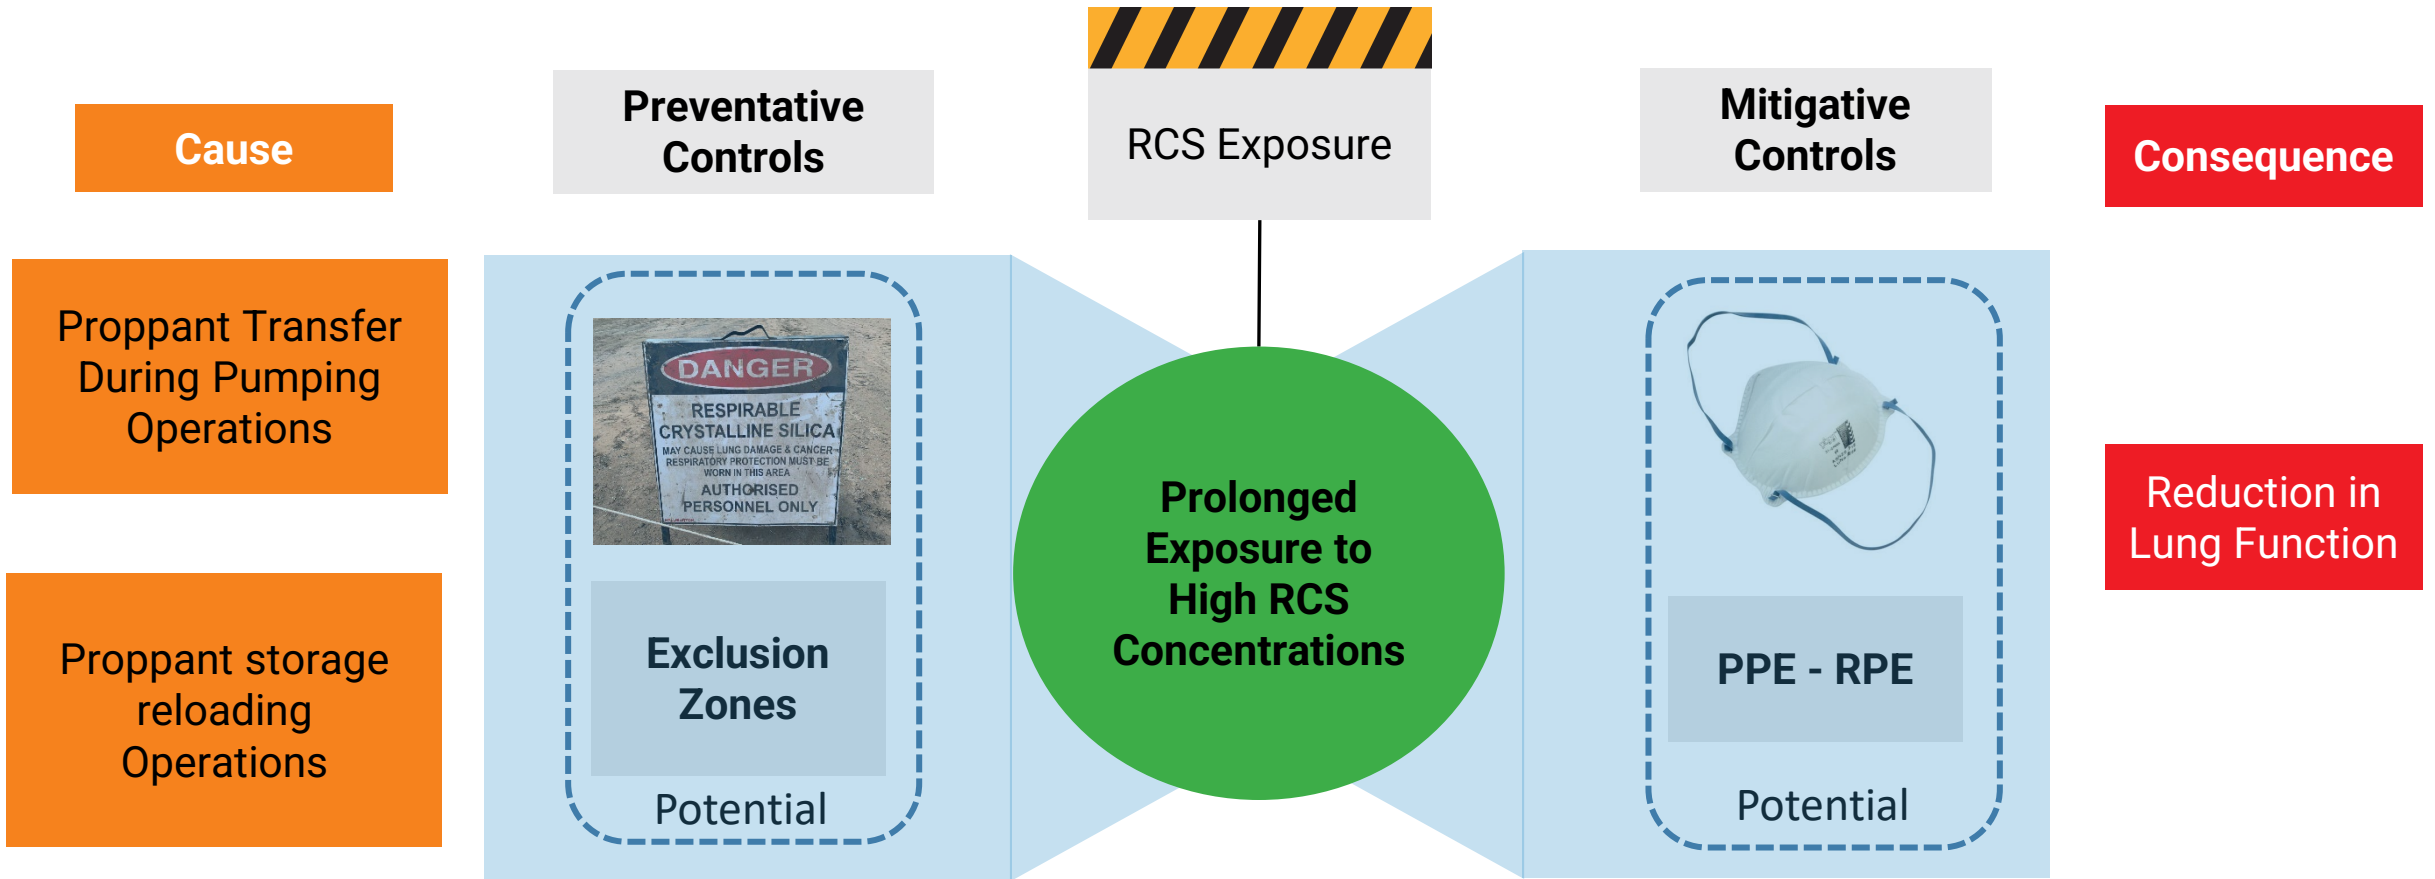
Cause

Preventative Controls

RCS Exposure

Mitigative Controls

Consequence

Proppant Transfer During Pumping Operations

Proppant storage reloading Operations

DANGER
RESPIRABLE CRYSTALLINE SILICA
MAY CAUSE LUNG DAMAGE & CANCER
RESPIRATORY PROTECTION MUST BE WORN IN THIS AREA
AUTHORISED PERSONNEL ONLY

Exclusion Zones

Potential

Prolonged Exposure to High RCS Concentrations

PPE - RPE

Potential

Reduction in Lung Function